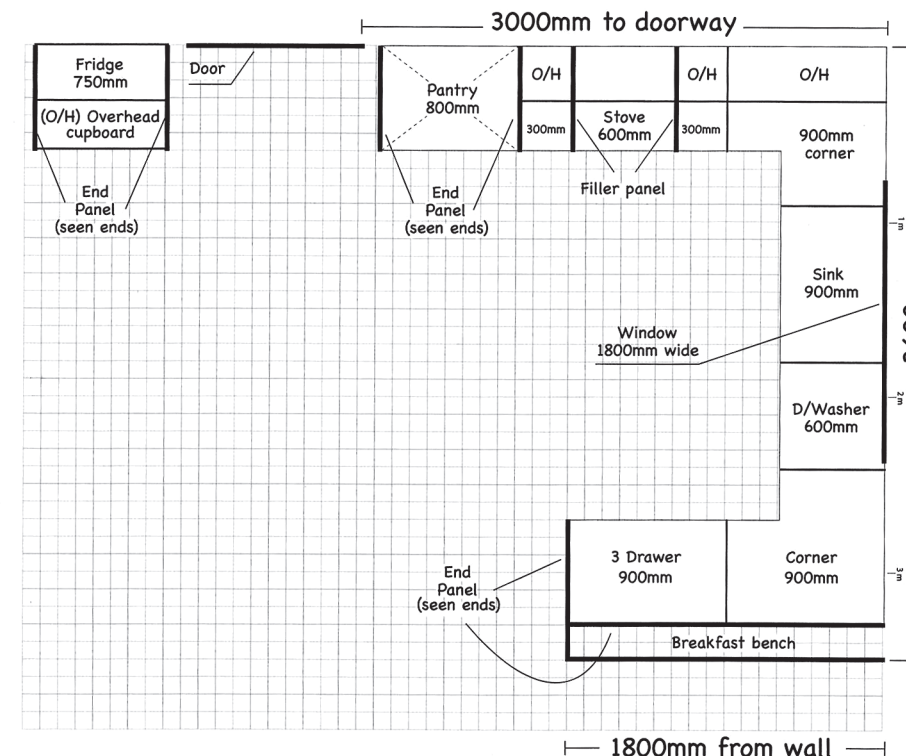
3000mm to doorway

Fridge 750mm

(O/H) Overhead cupboard

Door

Pantry 800mm

O/H

O/H

O/H

300mm

Stove 600mm

300mm

900mm corner

End Panel (seen ends)

End Panel (seen ends)

Filler panel

1m

Sink 900mm

Window 1800mm wide

2m

D/Washer 600mm

3 Drawer 900mm

Corner 900mm

3m

End Panel (seen ends)

Breakfast bench

1800mm from wall